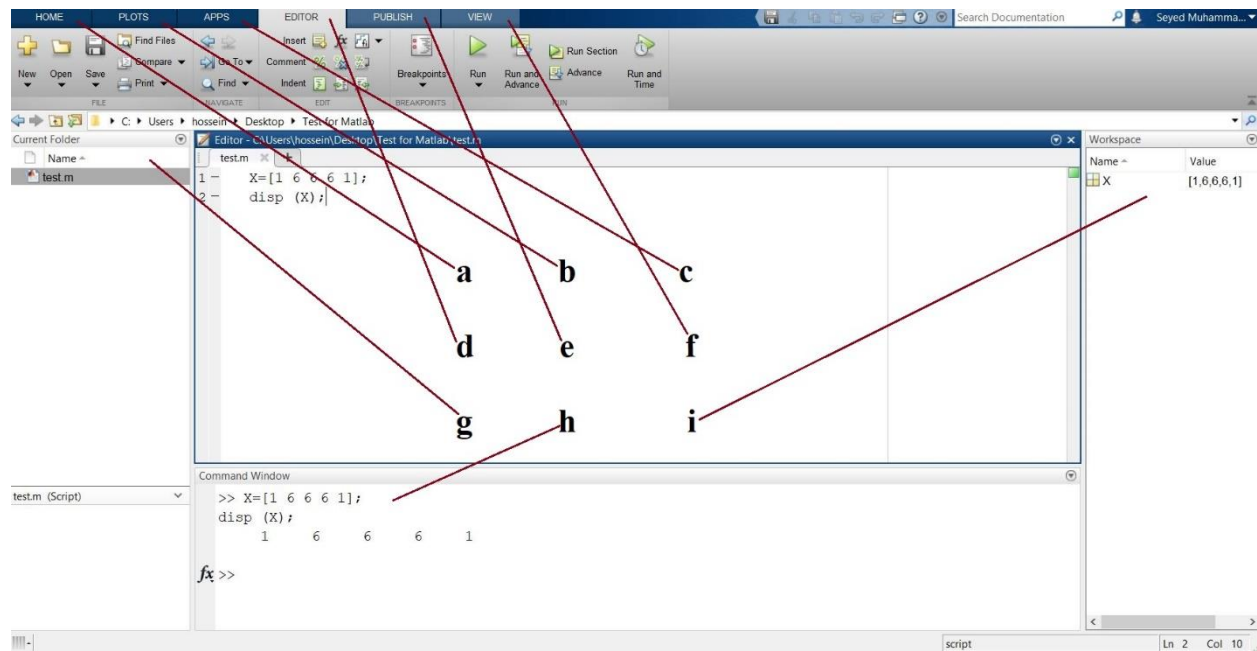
HOME PLOTS APPS EDITOR PUBLISH VIEW

Search Documentation

Seyed Muhamma...

New Open Save Find Files Compare Print FILE

Go To Find NAVIGATE

Insert Comment Indent EDIT

Breakpoints BREAKPOINTS

Run Run and Advance Run Section Advance Run and Time RUN

C: ▸ Users ▸ hossein ▸ Desktop ▸ Test for Matlab

Current Folder

Name

test.m

Editor - C:\Users\hossein\Desktop\Test for Matlab\test.m

test.m

1 — X=[1 6 6 6 1];
2 — disp (X);

a b c

d e f

g h i

Workspace

| Name | Value |
|---|---|
| X | [1,6,6,6,1] |

Command Window

test.m (Script)

>> X=[1 6 6 6 1];
disp (X);
1 6 6 6 1

$fx$ >>

script Ln 2 Col 10